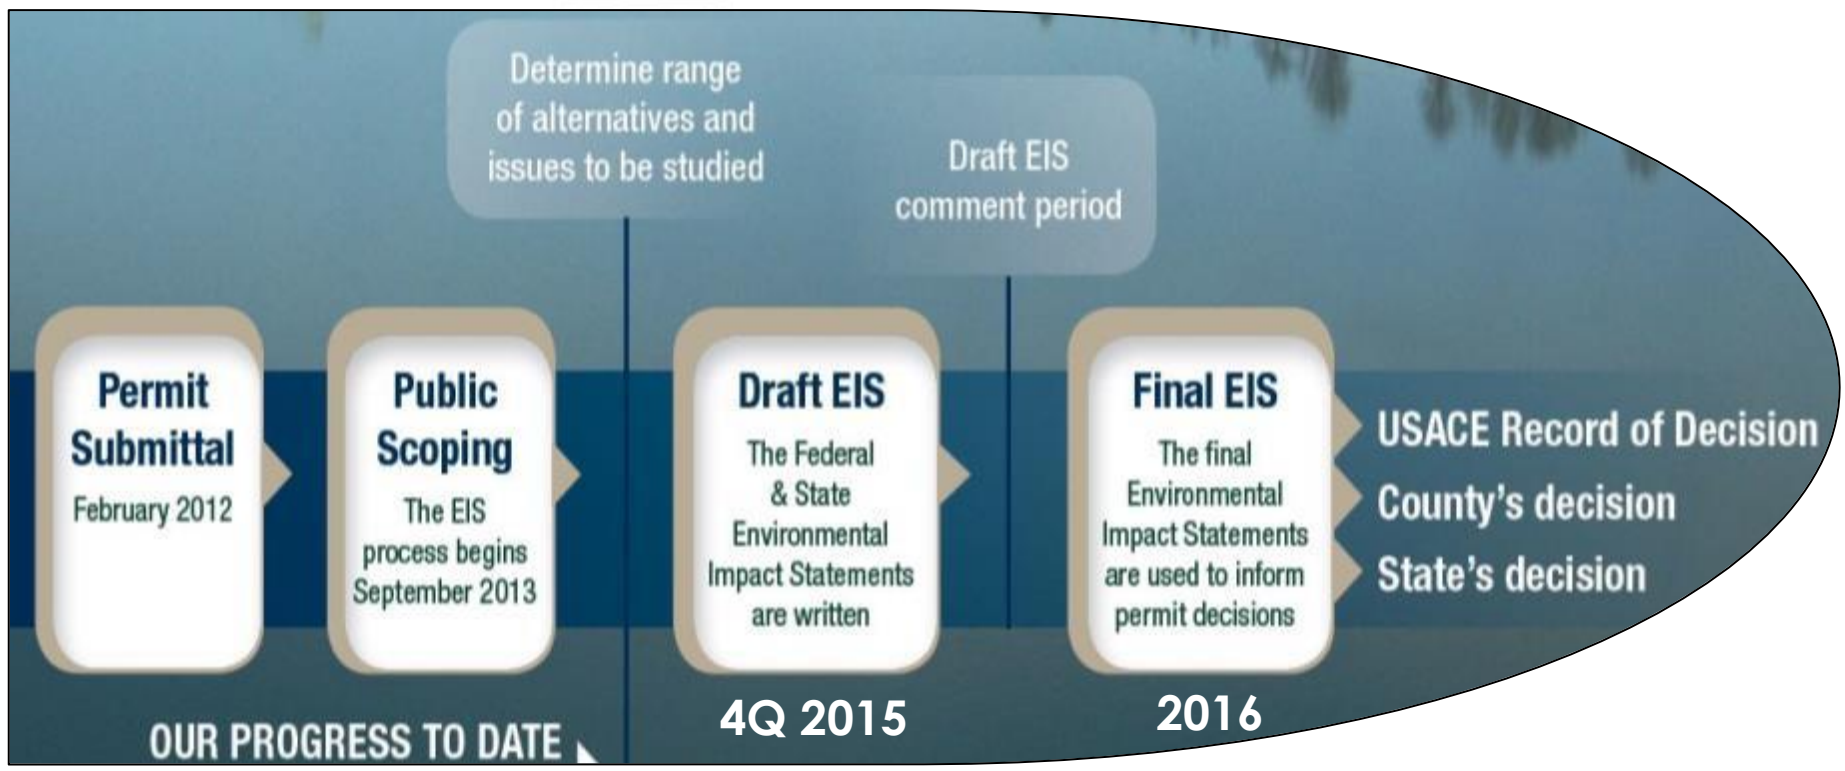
Determine range of alternatives and issues to be studied

Draft EIS comment period

Permit Submittal
February 2012

Public Scoping
The EIS process begins September 2013

Draft EIS
The Federal & State Environmental Impact Statements are written

Final EIS
The final Environmental Impact Statements are used to inform permit decisions

USACE Record of Decision
County's decision
State's decision

OUR PROGRESS TO DATE

4Q 2015

2016